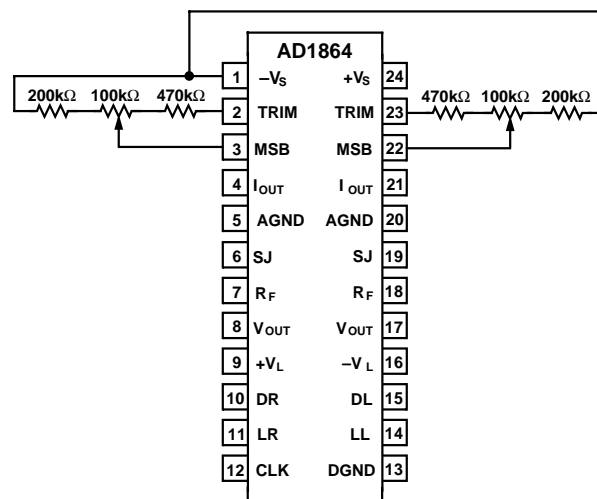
AD1864

200kΩ 100kΩ 470kΩ

470kΩ 100kΩ 200kΩ

1 $-V_S$ $+V_S$ 24

2 TRIM TRIM 23

3 MSB MSB 22

4 $I_{OUT}$ $I_{OUT}$ 21

5 AGND AGND 20

6 SJ SJ 19

7 $R_F$ $R_F$ 18

8 $V_{OUT}$ $V_{OUT}$ 17

9 $+V_L$ $-V_L$ 16

10 DR DL 15

11 LR LL 14

12 CLK DGND 13